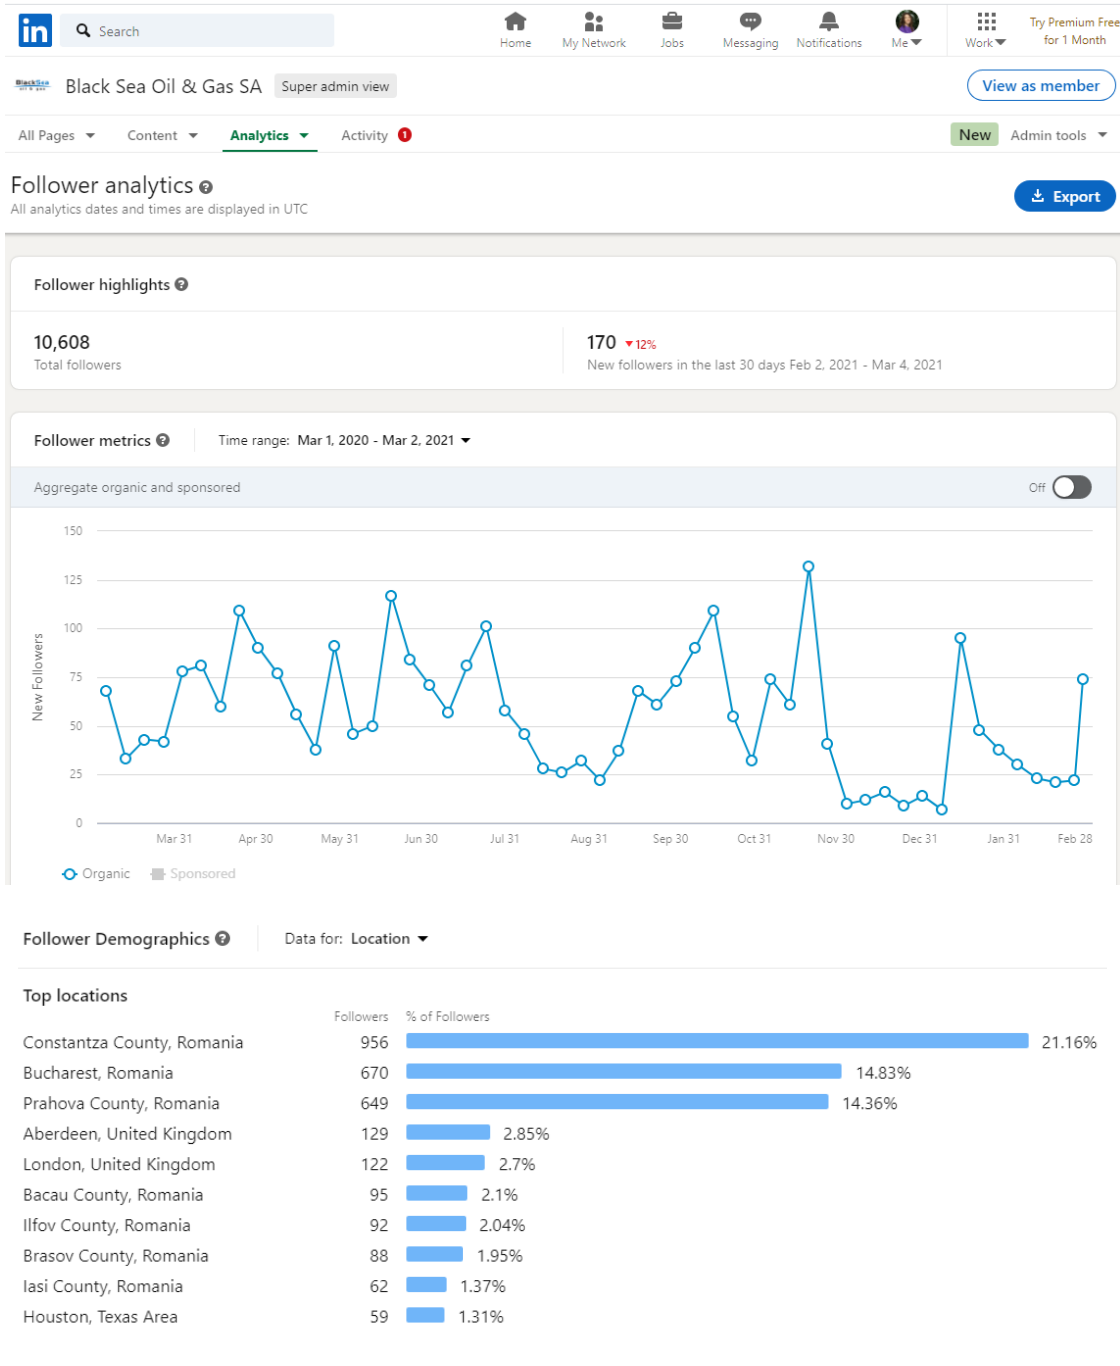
in Search

Home My Network Jobs Messaging Notifications Me Work Try Premium Free for 1 Month

BlackSea oil & gas Black Sea Oil & Gas SA Super admin view View as member

All Pages Content Analytics Activity 1 New Admin tools

Follower analytics
All analytics dates and times are displayed in UTC

Export

Follower highlights

10,608
Total followers

170 ▼12%
New followers in the last 30 days Feb 2, 2021 - Mar 4, 2021

Follower metrics Time range: Mar 1, 2020 - Mar 2, 2021

Aggregate organic and sponsored Off

150
125
100
75
50
25
0
New Followers

Mar 31 Apr 30 May 31 Jun 30 Jul 31 Aug 31 Sep 30 Oct 31 Nov 30 Dec 31 Jan 31 Feb 28

Organic Sponsored

Follower Demographics Data for: Location

Top locations

| | Followers | % of Followers |
|---|---|---|
| Constantza County, Romania | 956 | 21.16% |
| Bucharest, Romania | 670 | 14.83% |
| Prahova County, Romania | 649 | 14.36% |
| Aberdeen, United Kingdom | 129 | 2.85% |
| London, United Kingdom | 122 | 2.7% |
| Bacau County, Romania | 95 | 2.1% |
| Ilfov County, Romania | 92 | 2.04% |
| Brasov County, Romania | 88 | 1.95% |
| Iasi County, Romania | 62 | 1.37% |
| Houston, Texas Area | 59 | 1.31% |